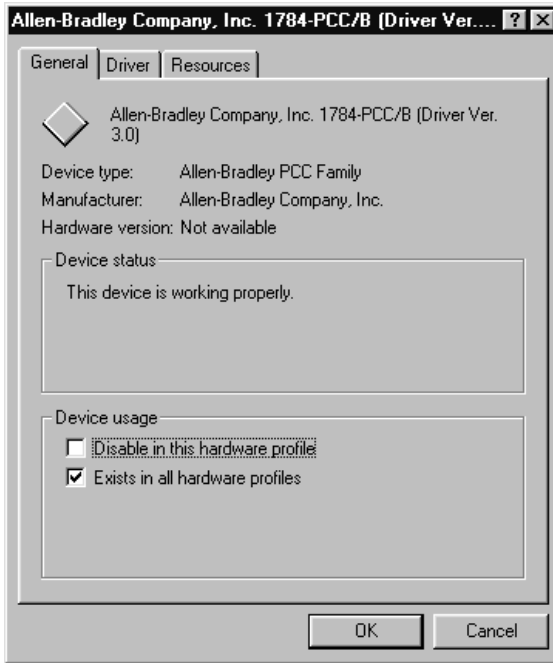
Allen-Bradley Company, Inc. 1784-PCC/B (Driver Ver.... ? X

General | Driver | Resources

Allen-Bradley Company, Inc. 1784-PCC/B (Driver Ver. 3.0)

Device type: Allen-Bradley PCC Family
Manufacturer: Allen-Bradley Company, Inc.
Hardware version: Not available

Device status

This device is working properly.

Device usage

☐ Disable in this hardware profile
☑ Exists in all hardware profiles

OK | Cancel